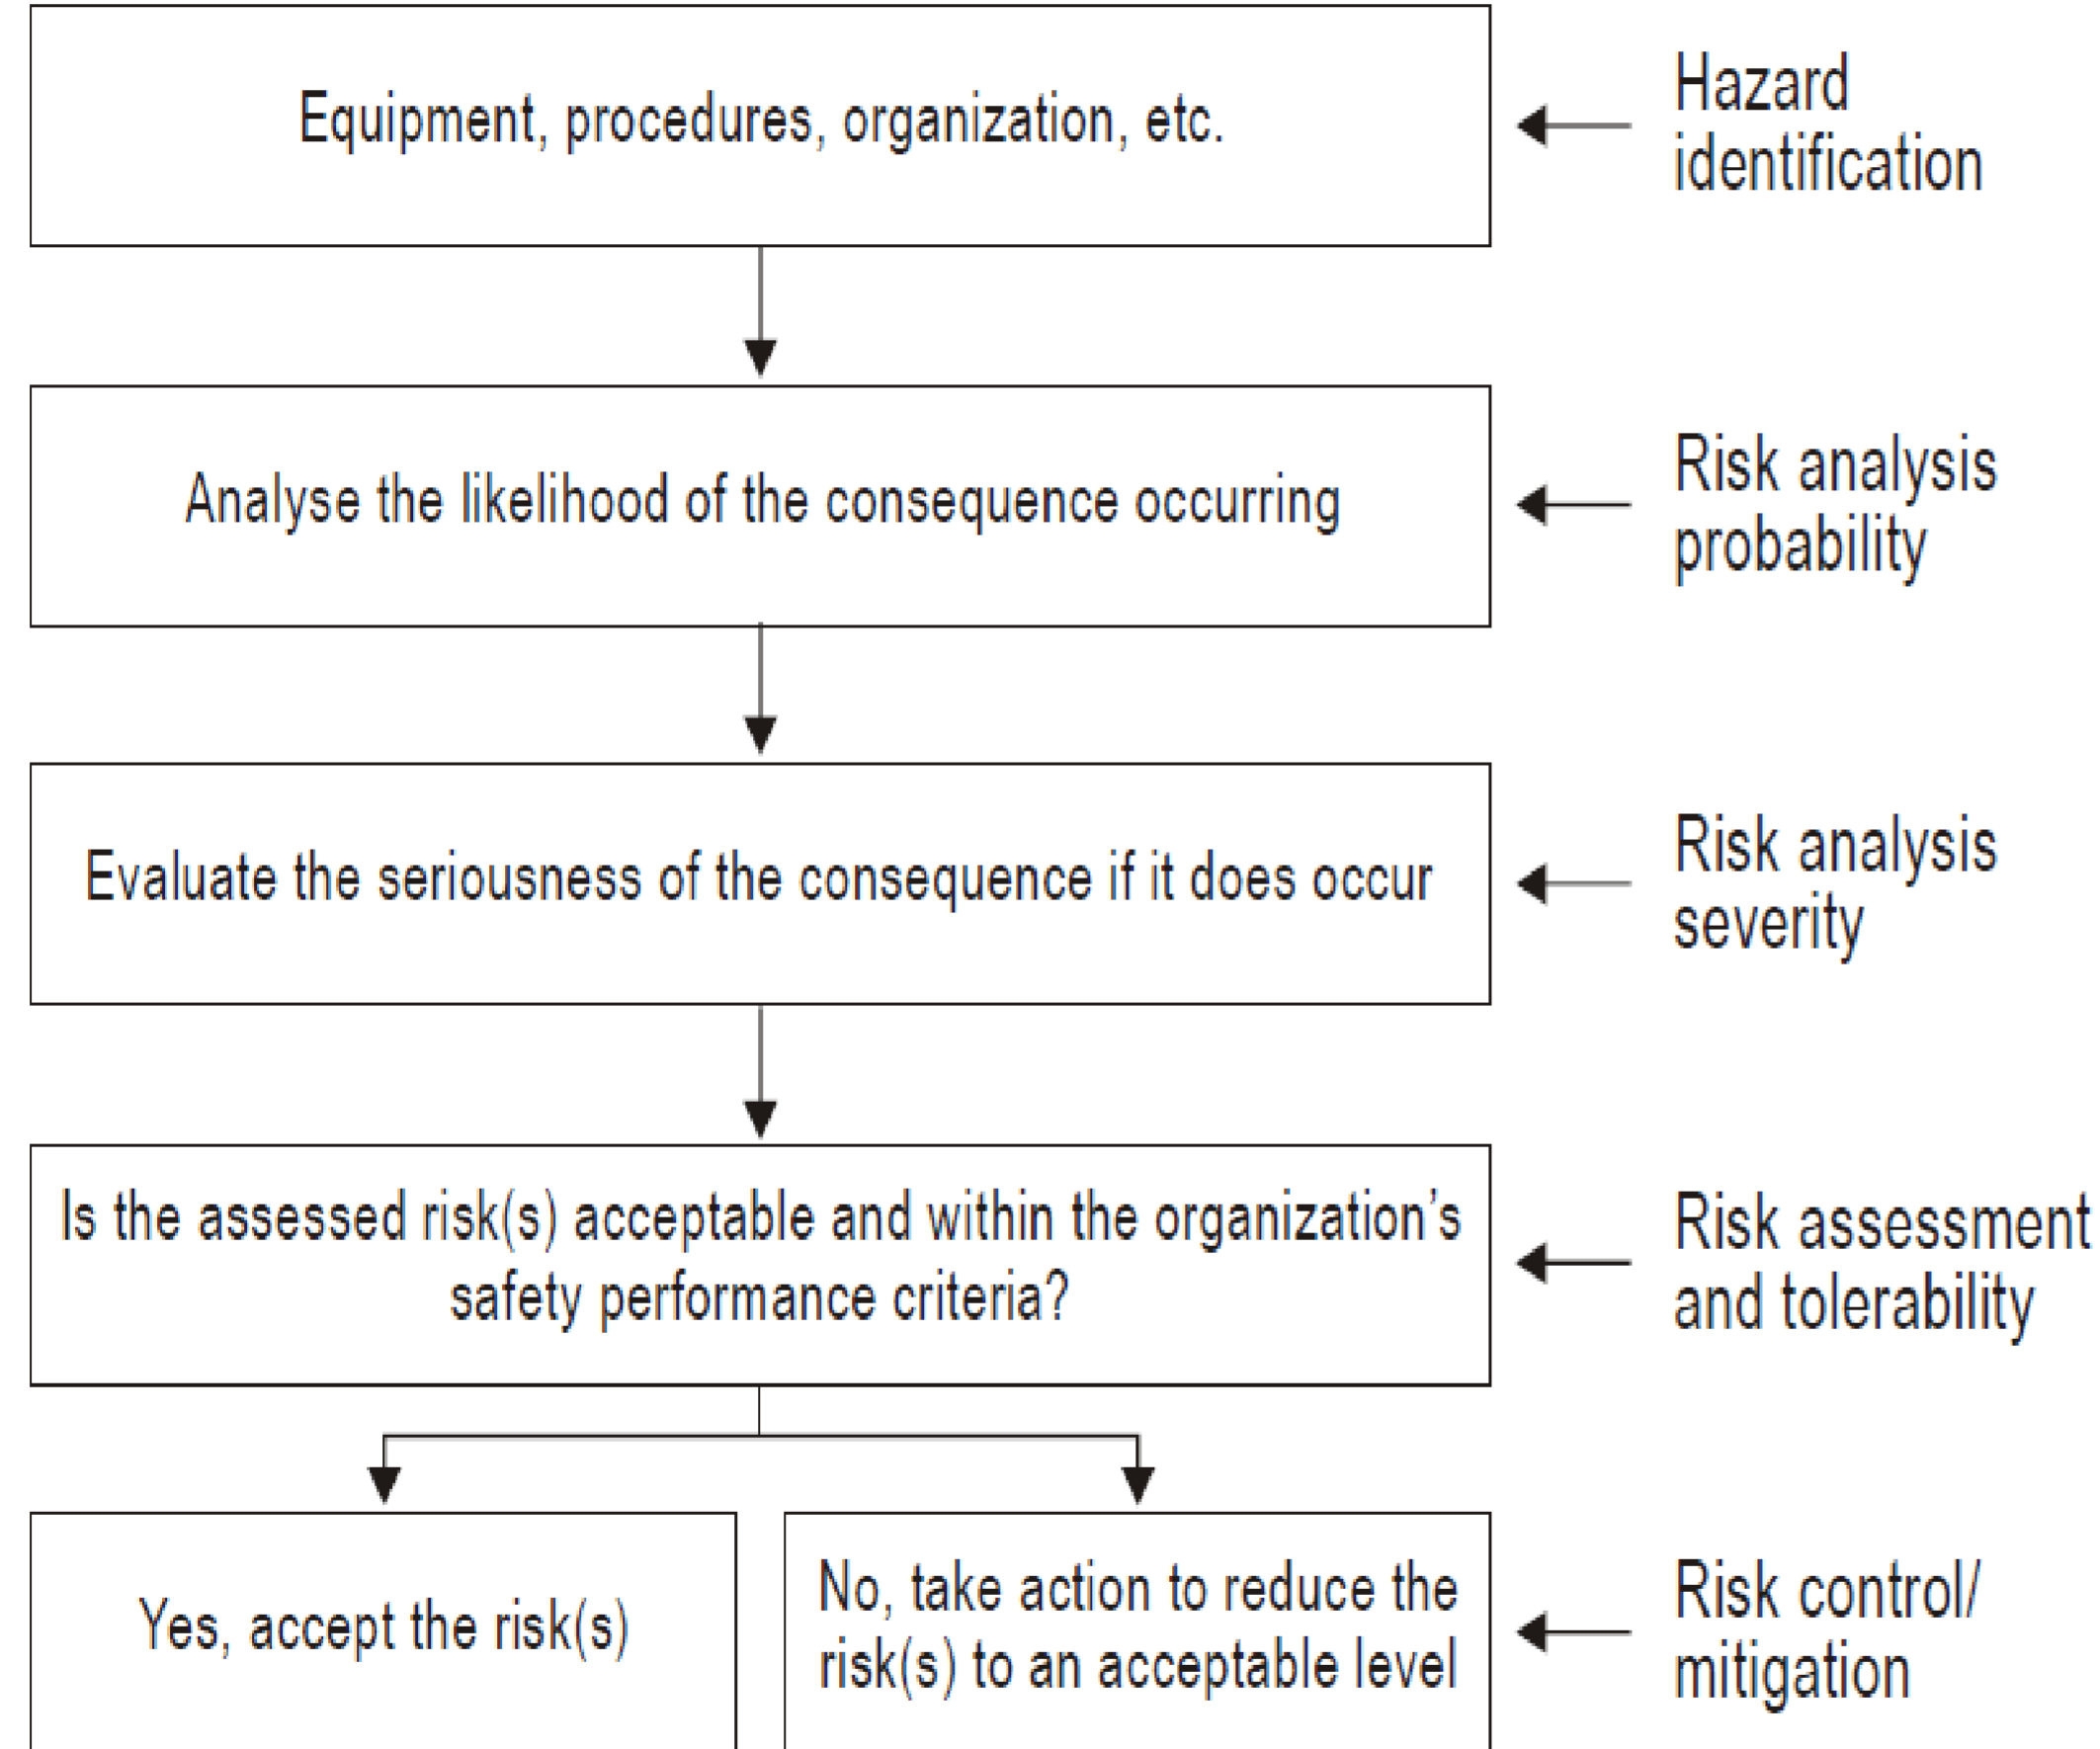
Equipment, procedures, organization, etc.

Hazard identification

Analyse the likelihood of the consequence occurring

Risk analysis probability

Evaluate the seriousness of the consequence if it does occur

Risk analysis severity

Is the assessed risk(s) acceptable and within the organization's safety performance criteria?

Risk assessment and tolerability

Yes, accept the risk(s)

No, take action to reduce the risk(s) to an acceptable level

Risk control/ mitigation